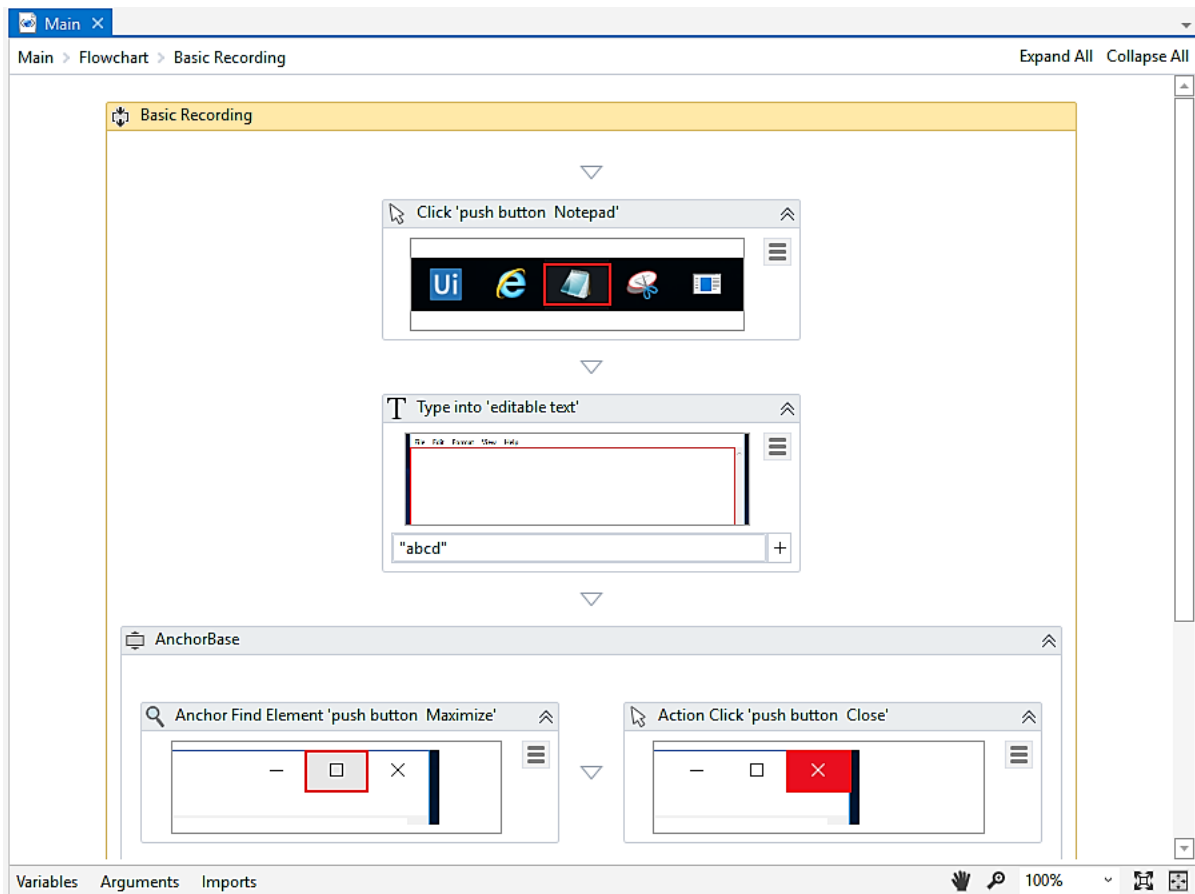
Main ×

Main > Flowchart > Basic Recording

Expand All Collapse All

Basic Recording

Click 'push button Notepad'

Ui

Type into 'editable text'

File Edit Format View Help

"abcd"

+

AnchorBase

Anchor Find Element 'push button Maximize'

Action Click 'push button Close'

Variables Arguments Imports

100%